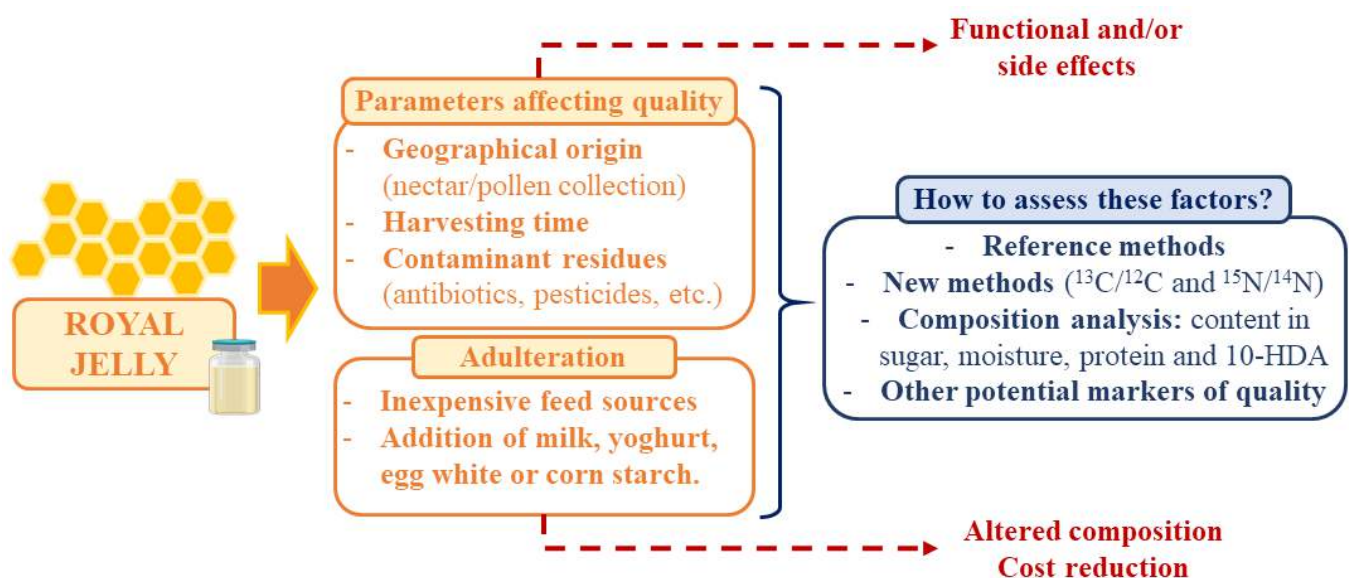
Functional and/or side effects

ROYAL JELLY

Parameters affecting quality

- Geographical origin (nectar/pollen collection)
- Harvesting time
- Contaminant residues (antibiotics, pesticides, etc.)

Adulteration

- Inexpensive feed sources
- Addition of milk, yoghurt, egg white or corn starch.

How to assess these factors?

- Reference methods
- New methods ($^{13}C/^{12}C$ and $^{15}N/^{14}N$)
- Composition analysis: content in sugar, moisture, protein and 10-HDA
- Other potential markers of quality

Altered composition
Cost reduction